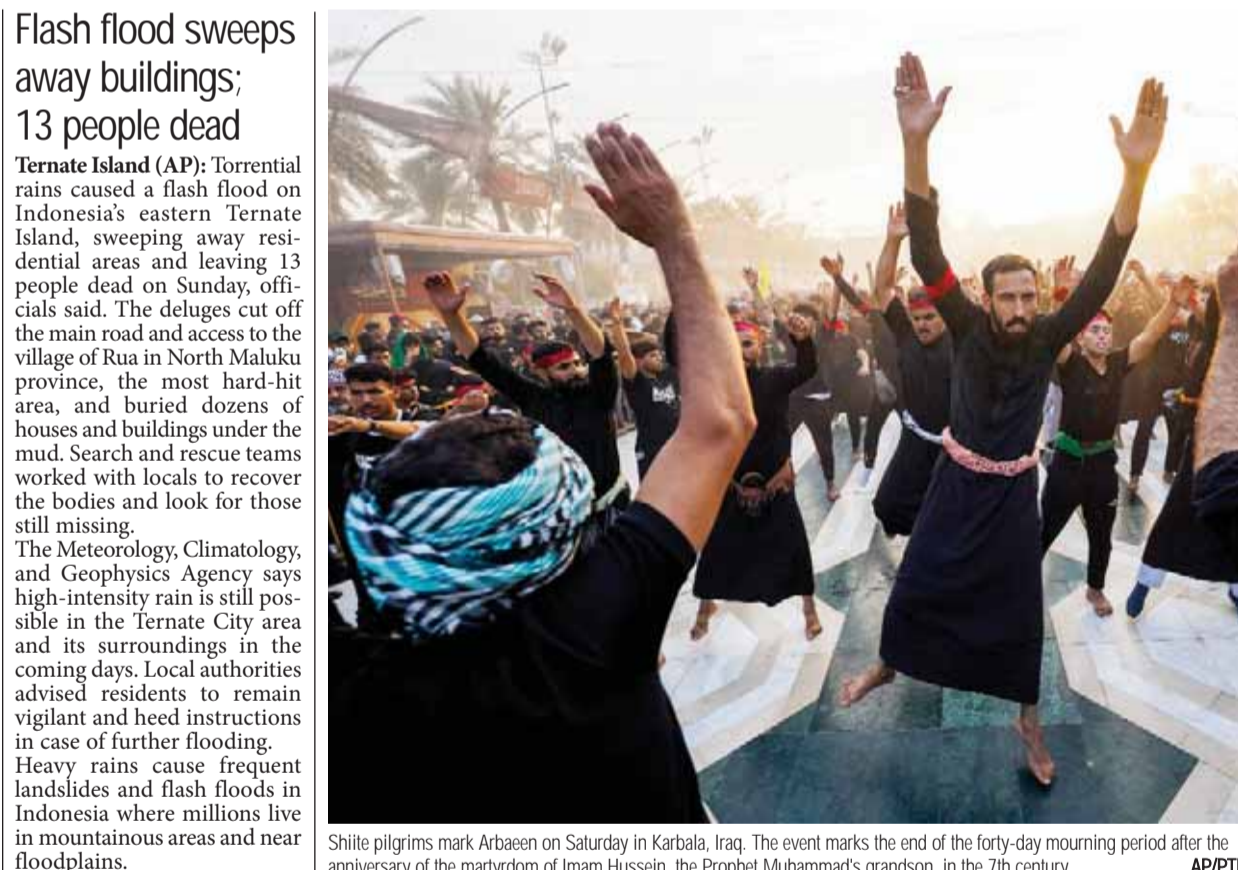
Flash flood sweeps away buildings; 13 people dead

Ternate Island (AP): Torrential rains caused a flash flood on Indonesia's eastern Ternate Island, sweeping away residential areas and leaving 13 people dead on Sunday, officials said. The deluges cut off the main road and access to the village of Rua in North Maluku province, the most hard-hit area, and buried dozens of houses and buildings under the mud. Search and rescue teams worked with locals to recover the bodies and look for those still missing.

The Meteorology, Climatology, and Geophysics Agency says high-intensity rain is still possible in the Ternate City area and its surroundings in the coming days. Local authorities advised residents to remain vigilant and heed instructions in case of further flooding.

Heavy rains cause frequent landslides and flash floods in Indonesia where millions live in mountainous areas and near floodplains.

Shiite pilgrims mark Arbaeen on Saturday in Karbala, Iraq. The event marks the end of the forty-day mourning period after the anniversary of the martyrdom of Imam Hussein, the Prophet Muhammad's grandson, in the 7th century. AP/PTI